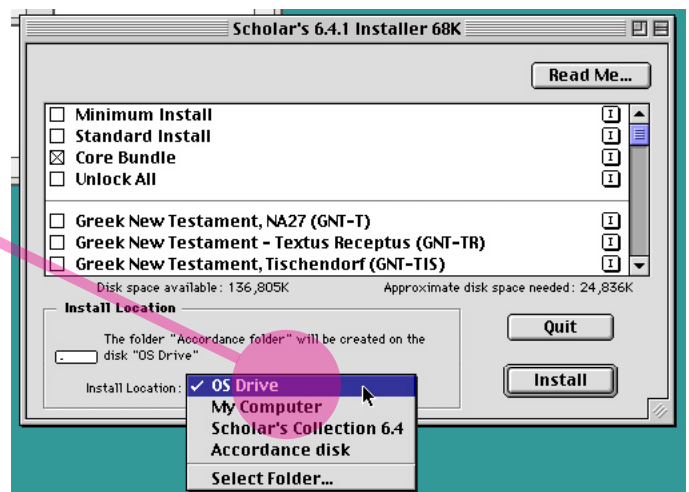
Scholar's 6.4.1 Installer 68K

Read Me...

☐ Minimum Install
☐ Standard Install
☒ Core Bundle
☐ Unlock All

☐ Greek New Testament, NA27 (GNT-T)
☐ Greek New Testament - Textus Receptus (GNT-TR)
☐ Greek New Testament, Tischendorf (GNT-TIS)

Disk space available: 136,805K

Approximate disk space needed: 24,836K

Install Location

The folder "Accordance folder" will be created on the disk "OS Drive"

Install Location:

✓ OS Drive
My Computer
Scholar's Collection 6.4
Accordance disk
Select Folder...

Quit

Install